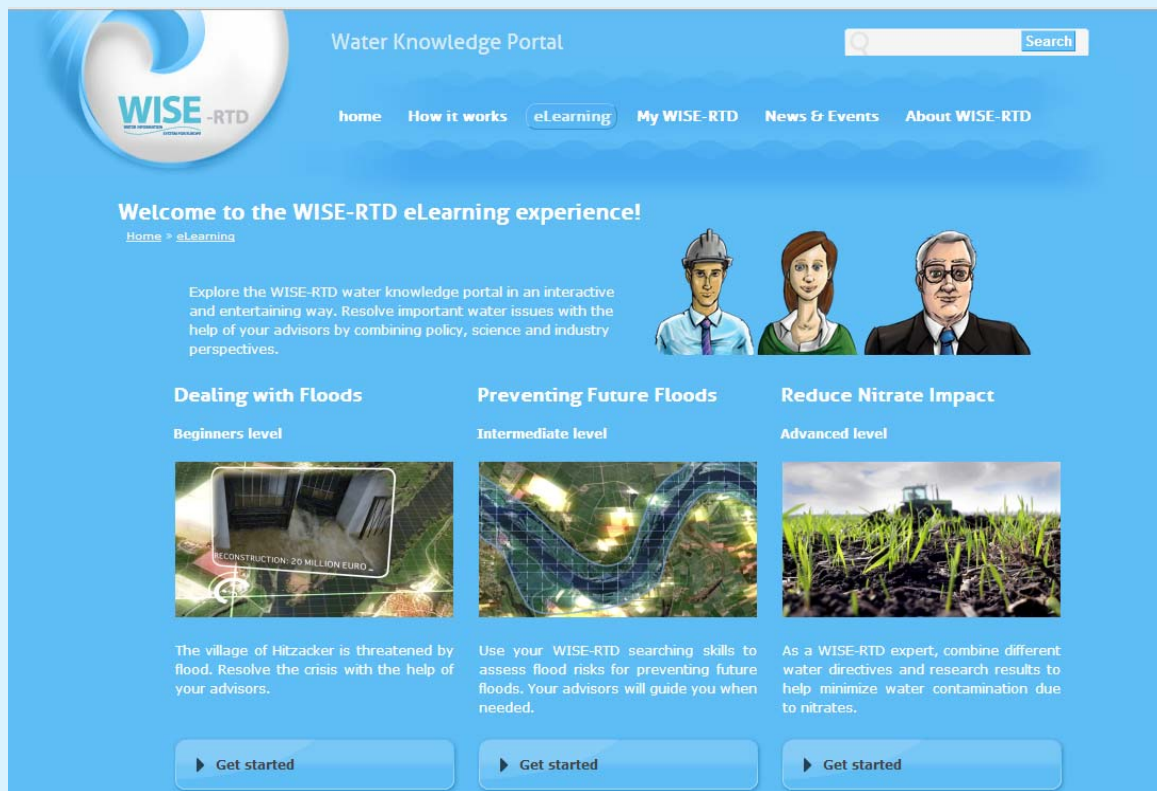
WISE-RTD

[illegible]

Water Knowledge Portal

Search

home How it works eLearning My WISE-RTD News & Events About WISE-RTD

Welcome to the WISE-RTD eLearning experience!

Home » eLearning

Explore the WISE-RTD water knowledge portal in an interactive and entertaining way. Resolve important water issues with the help of your advisors by combining policy, science and industry perspectives.

Dealing with Floods

Beginners level

RECONSTRUCTION: 20 MILLION EURO

The village of Hitzacker is threatened by flood. Resolve the crisis with the help of your advisors.

Get started

Preventing Future Floods

Intermediate level

Use your WISE-RTD searching skills to assess flood risks for preventing future floods. Your advisors will guide you when needed.

Get started

Reduce Nitrate Impact

Advanced level

As a WISE-RTD expert, combine different water directives and research results to help minimize water contamination due to nitrates.

Get started